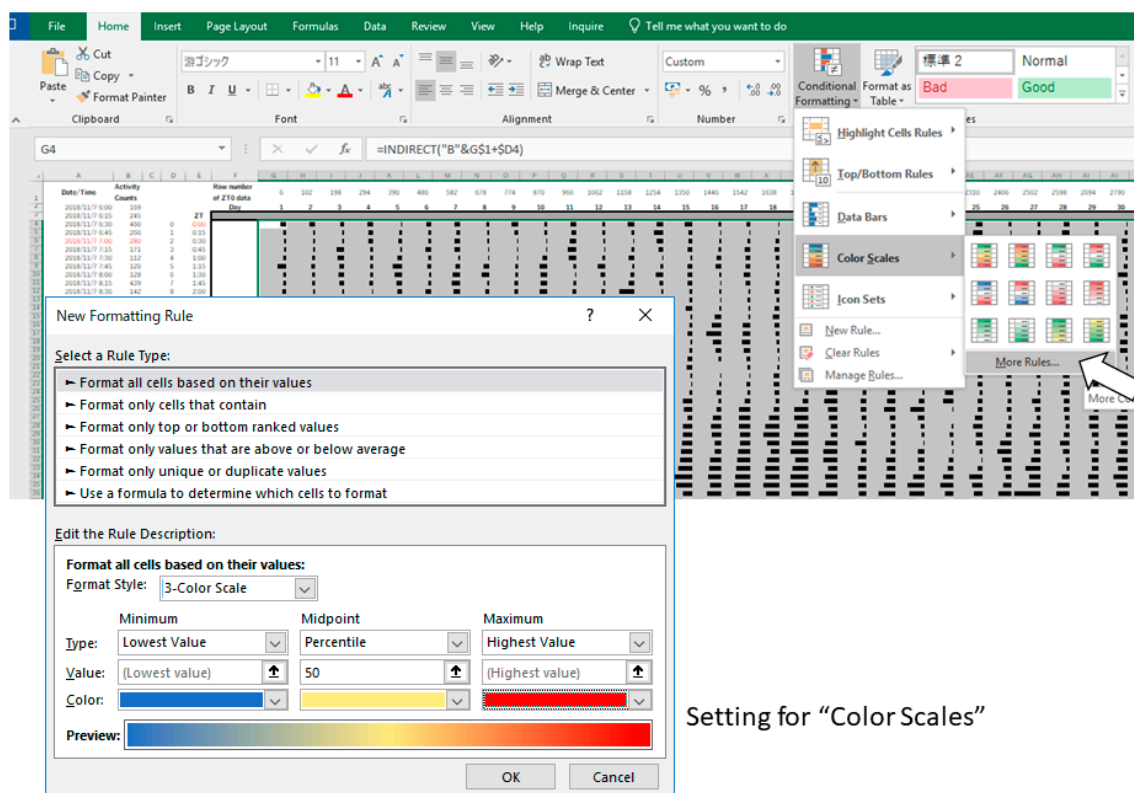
File Home Insert Page Layout Formulas Data Review View Help Inquire Tell me what you want to do

Cut
Copy
Paste
Format Painter
Clipboard

游ゴシック 11
B I U
Font

Wrap Text
Merge & Center
Alignment

Custom
% ,
Number

Conditional Formatting
Format as Table
標準 2
Normal
Bad
Good

G4
=INDIRECT("B"&G$1+$D4)

Highlight Cells Rules
Top/Bottom Rules
Data Bars
Color Scales
Icon Sets
New Rule...
Clear Rules
Manage Rules...
More Rules...
More Co

New Formatting Rule
?
Select a Rule Type:
► Format all cells based on their values
► Format only cells that contain
► Format only top or bottom ranked values
► Format only values that are above or below average
► Format only unique or duplicate values
► Use a formula to determine which cells to format

Edit the Rule Description:
Format all cells based on their values:
Format Style: 3-Color Scale

| | Minimum | Midpoint | Maximum |
|---|---|---|---|
| Type: | Lowest Value | Percentile | Highest Value |
| Value: | (Lowest value) | 50 | (Highest value) |
| Color: | | | |

Preview:
OK Cancel

Setting for “Color Scales”